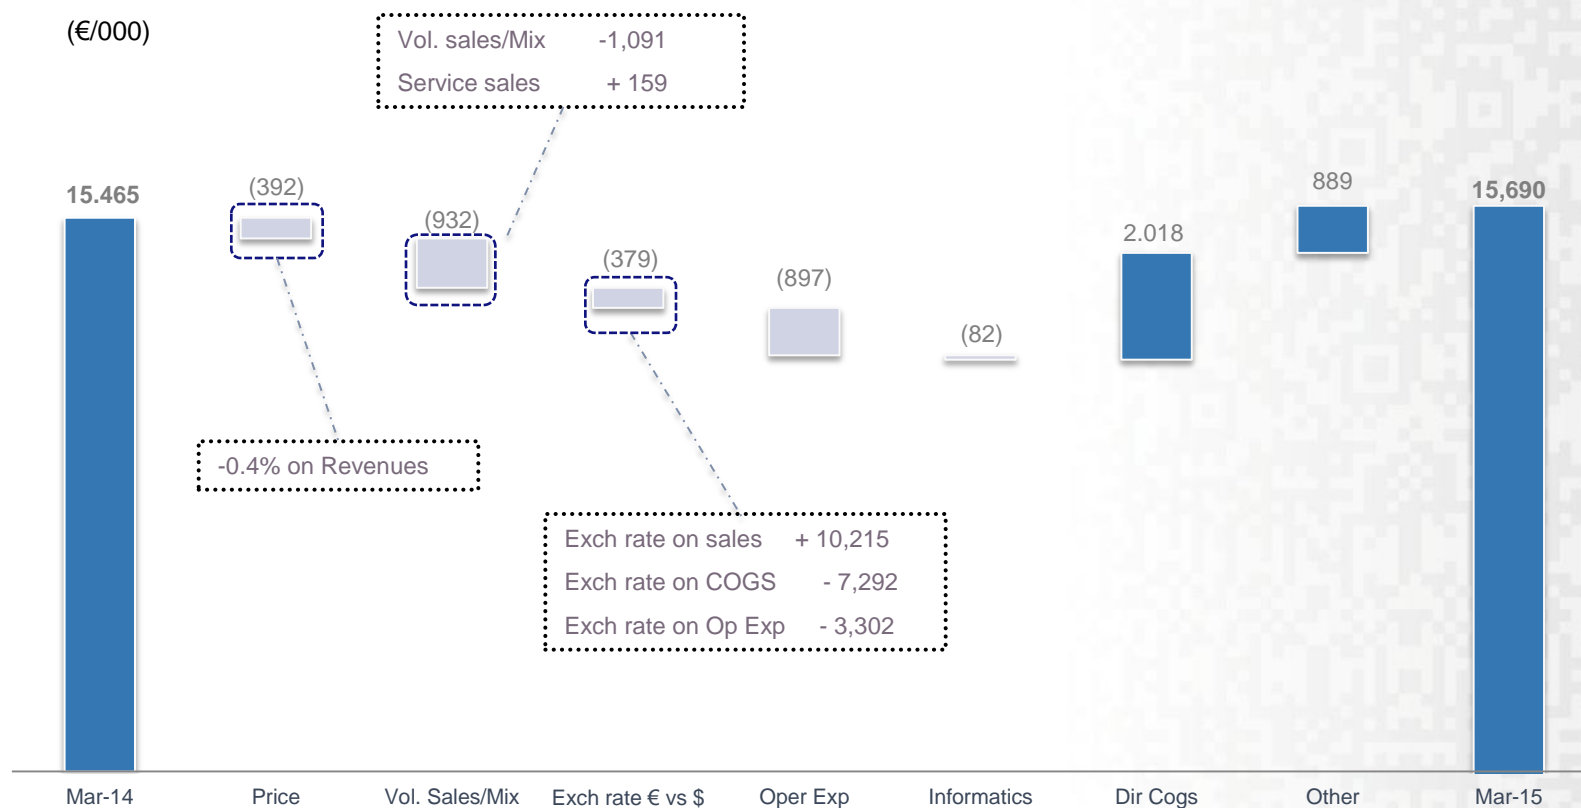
(€/000)

Vol. sales/Mix -1,091
Service sales + 159

15.465

(392)

(932)

(379)

(897)

(82)

2.018

889

15,690

-0.4% on Revenues

Exch rate on sales + 10,215
Exch rate on COGS - 7,292
Exch rate on Op Exp - 3,302

Mar-14

Price

Vol. Sales/Mix

Exch rate € vs $

Oper Exp

Informatics

Dir Cogs

Other

Mar-15